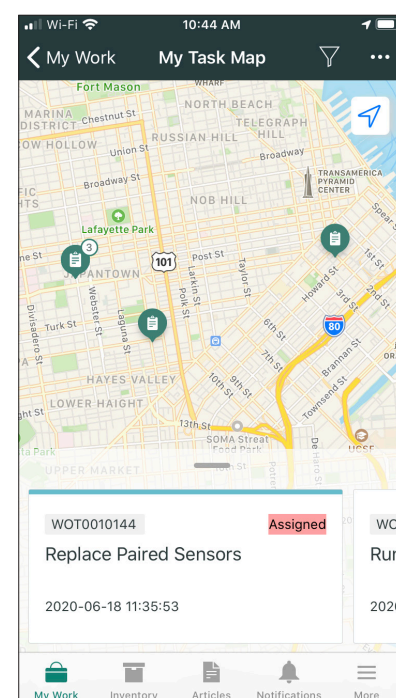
Wi-Fi 10:44 AM

My Work My Task Map

Fort Mason
WHARF
NORTH BEACH
MARINA DISTRICT
Chestnut St
TELEGRAPH HILL
RUSSIAN HILL
OW HOLLOW
Union St
Broadway
Broadway St
TRANSAMERICA PYRAMID CENTER
FIC
NOB HILL
Lafayette Park
3
Post St
101
JAPANTOWN
Webster St
Larkin St
Polk St
Taylor St
Howard St
3rd St
1st St
Spear
Turk St
Laguna St
6th St
80
Divisadero St
7th St
Brannan St
HAYES VALLEY
10th St
9th St
Townsend St
LOWER HAIGHT
13th St
SOMA Street Food Park
Potrero
De Haro St
UCSF
UPPER MARKET

WOT0010144 Assigned
Replace Paired Sensors
2020-06-18 11:35:53

WO
Ru
202

My Work Inventory Articles Notifications More